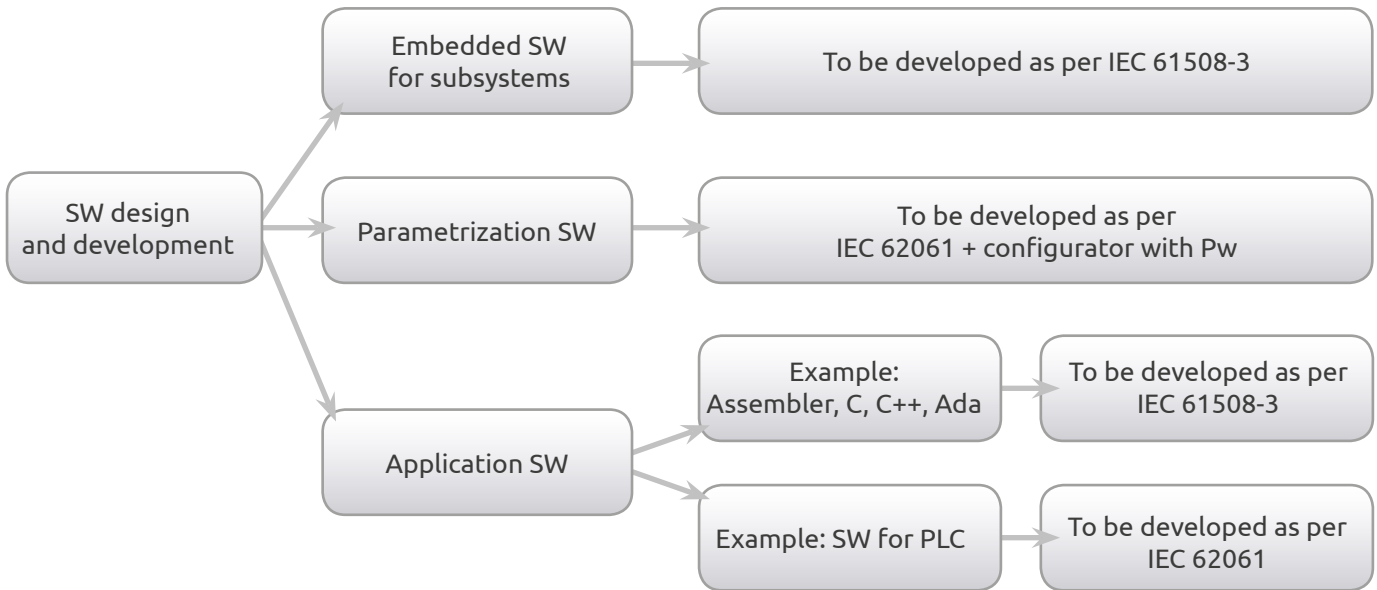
SW design and development

Embedded SW for subsystems

To be developed as per IEC 61508-3

Parametrization SW

To be developed as per IEC 62061 + configurator with Pw

Application SW

Example: Assembler, C, C++, Ada

To be developed as per IEC 61508-3

Example: SW for PLC

To be developed as per IEC 62061